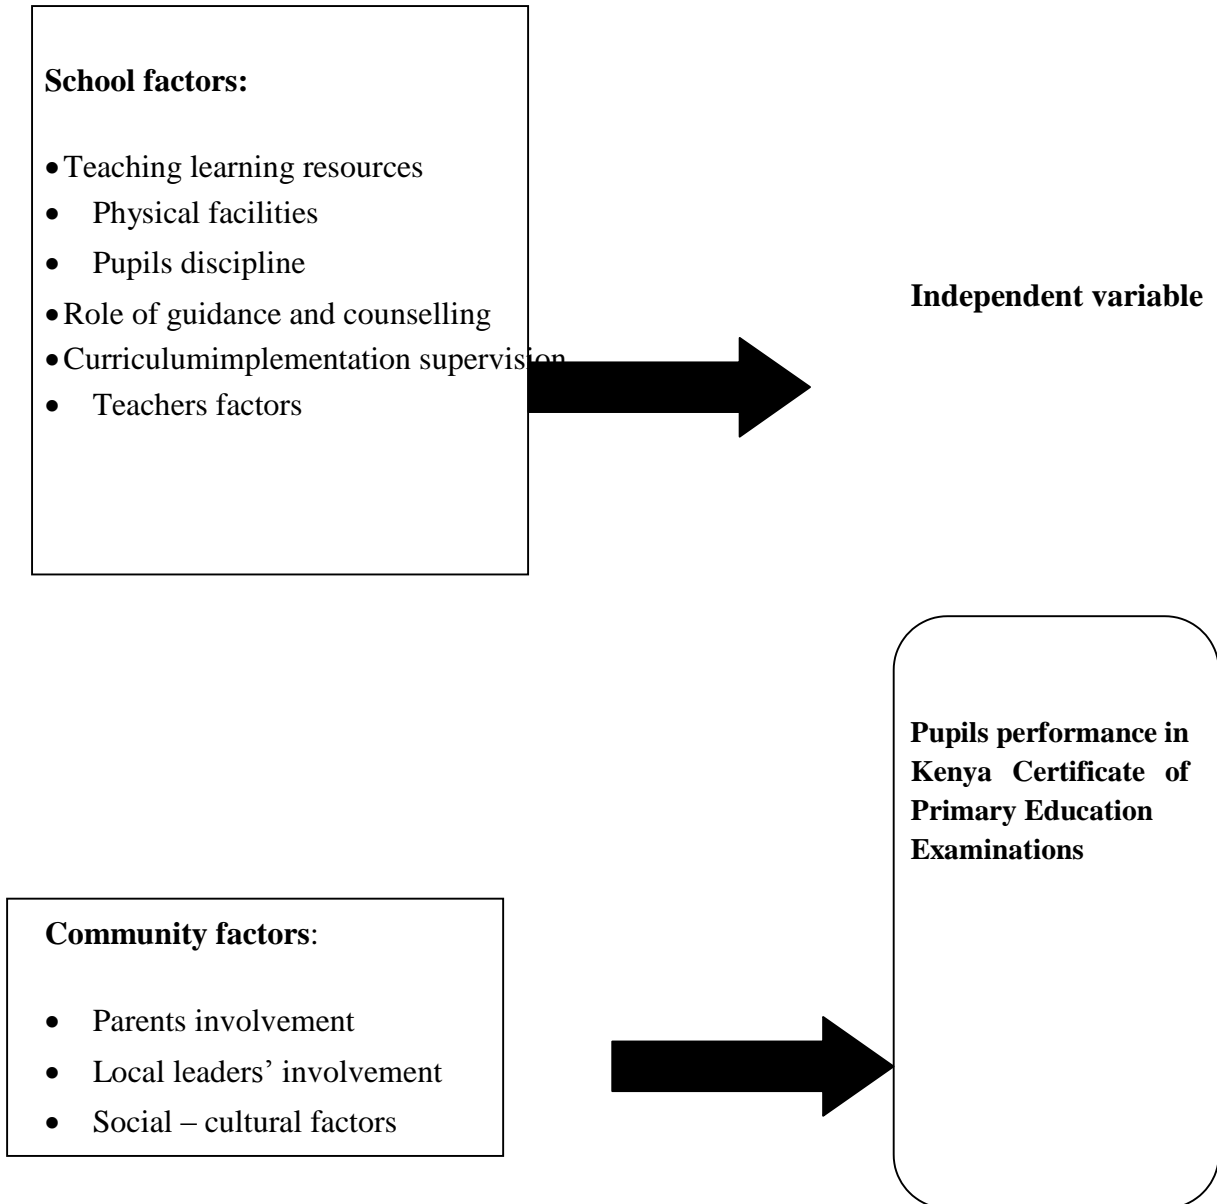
**School factors:**

- Teaching learning resources
- Physical facilities
- Pupils discipline
- Role of guidance and counselling
- Curriculumimplementation supervision
- Teachers factors

**Independent variable**

**Pupils performance in Kenya Certificate of Primary Education Examinations**

**Community factors**:

- Parents involvement
- Local leaders' involvement
- Social – cultural factors